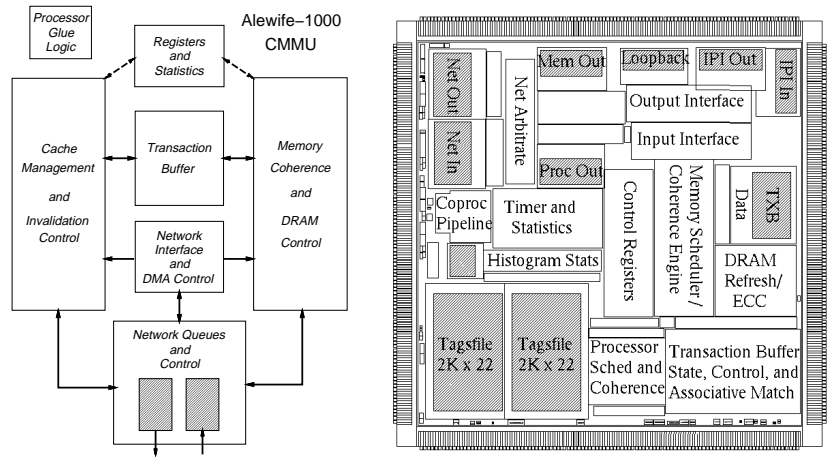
Processor Glue Logic

Alewife–1000 CMMU

Registers and Statistics

Cache Management and Invalidation Control

Transaction Buffer

Memory Coherence and DRAM Control

Network Interface and DMA Control

Network Queues and Control

Net Out

Net In

Net Arbitrate

Mem Out

Loopback

IPI Out

IPI In

Output Interface

Input Interface

Proc Out

Control Registers

Memory Scheduler / Coherence Engine

Data

TXB

Coproc Pipeline

Timer and Statistics

Histogram Stats

DRAM Refresh/ ECC

Tagsfile 2K x 22

Tagsfile 2K x 22

Processor Sched and Coherence

Transaction Buffer State, Control, and Associative Match